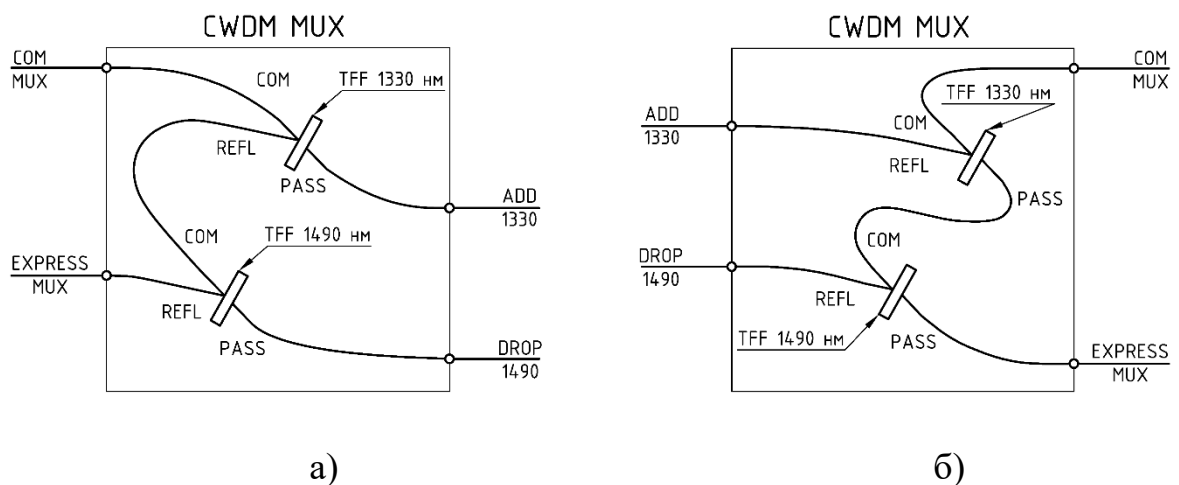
CWDM MUX

COM
MUX

COM

TFF 1330 нм

REFL

PASS

ADD
1330

COM

TFF 1490 нм

EXPRESS
MUX

REFL

PASS

DROP
1490

а)

CWDM MUX

COM
MUX

TFF 1330 нм

ADD
1330

COM

REFL

PASS

COM

DROP
1490

REFL

TFF 1490 нм

PASS

EXPRESS
MUX

б)